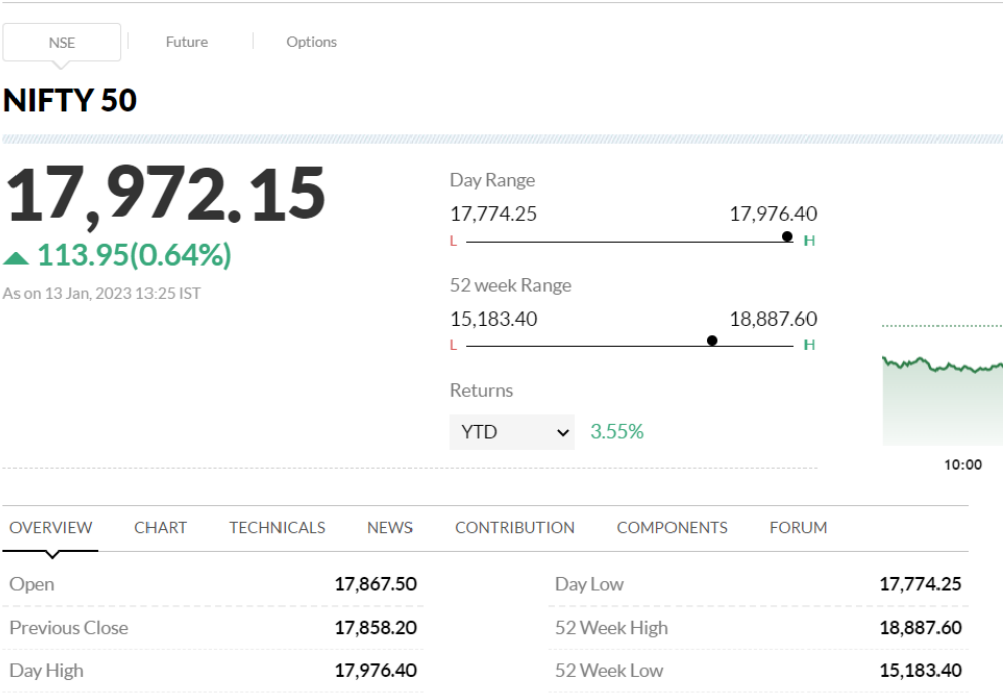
NSE | Future | Options

NIFTY 50

17,972.15

113.95(0.64%)

As on 13 Jan, 2023 13:25 IST

Day Range

17,774.25 17,976.40

L H

52 week Range

15,183.40 18,887.60

L H

Returns

YTD 3.55%

10:00

OVERVIEW CHART TECHNICALS NEWS CONTRIBUTION COMPONENTS FORUM

| | | | |
|---|---|---|---|
| Open | 17,867.50 | Day Low | 17,774.25 |
| Previous Close | 17,858.20 | 52 Week High | 18,887.60 |
| Day High | 17,976.40 | 52 Week Low | 15,183.40 |